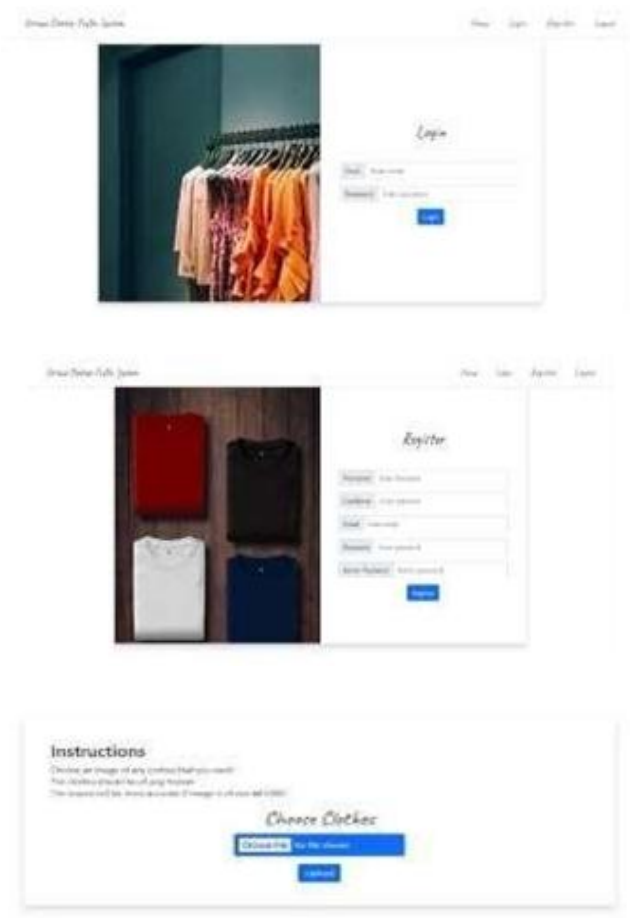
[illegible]

Home Login Register Logout

Login

Email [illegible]

Password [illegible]

Login

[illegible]

Home Login Register Logout

Register

Username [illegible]

Fullname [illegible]

Email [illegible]

Password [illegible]

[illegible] Password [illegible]

Register

Instructions

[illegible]

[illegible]

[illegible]

Choose Clothes

Choose File No file chosen

Upload